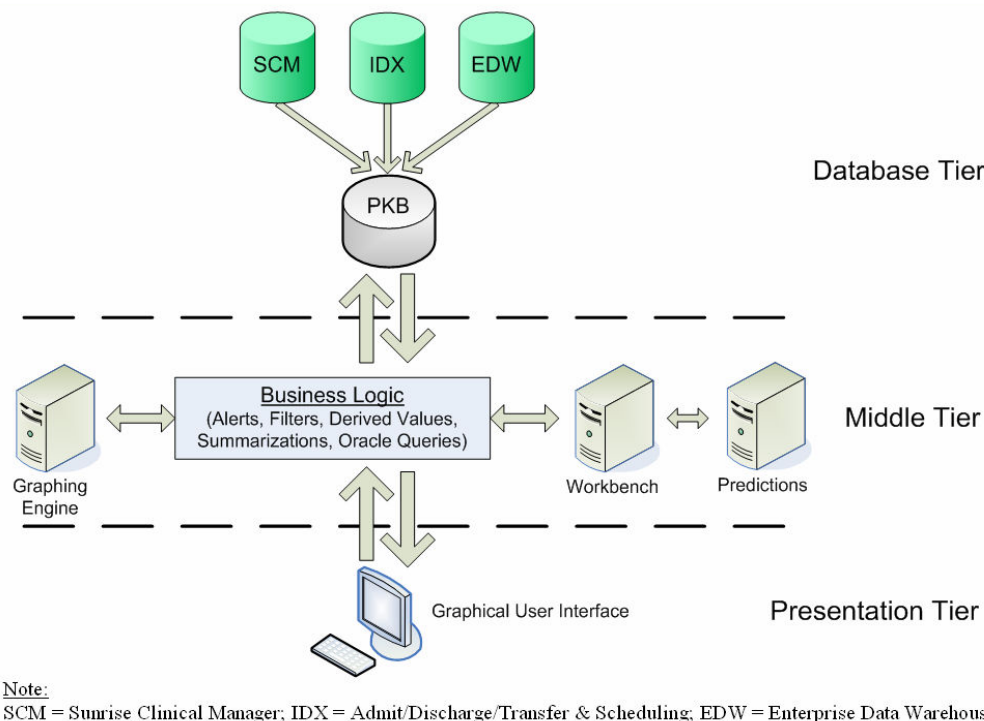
SCM

IDX

EDW

Database Tier

PKB

Business Logic
(Alerts, Filters, Derived Values, Summarizations, Oracle Queries)

Middle Tier

Graphing Engine

Workbench

Predictions

Graphical User Interface

Presentation Tier

Note:
SCM = Sunrise Clinical Manager; IDX = Admit/Discharge/Transfer & Scheduling; EDW = Enterprise Data Warehous